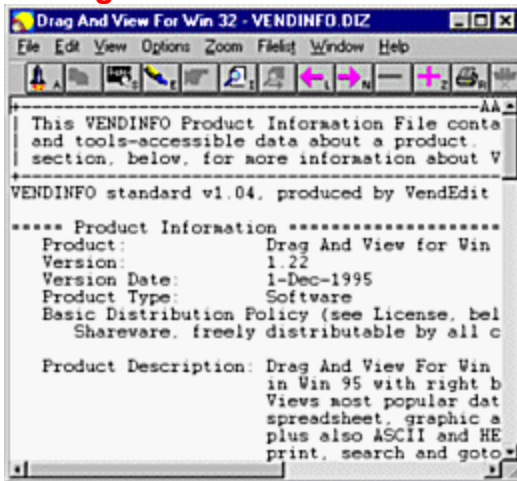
Drag And View For Win 32 - VENDINFO.DIZ

File Edit View Options Zoom Filelist Window Help

A L N

+------------------------------------------------------AA
| This VENDINFO Product Information File conta
| and tools-accessible data about a product.
| section, below, for more information about V
+------------------------------------------------------

VENDINFO standard v1.04, produced by VendEdit

===== Product Information ====================
Product: Drag And View for Win
Version: 1.22
Version Date: 1-Dec-1995
Product Type: Software
Basic Distribution Policy (see License, bel
Shareware, freely distributable by all c

Product Description: Drag And View For Win
in Win 95 with right b
Views most popular dat
spreadsheet, graphic a
plus also ASCII and HE
print, search and goto